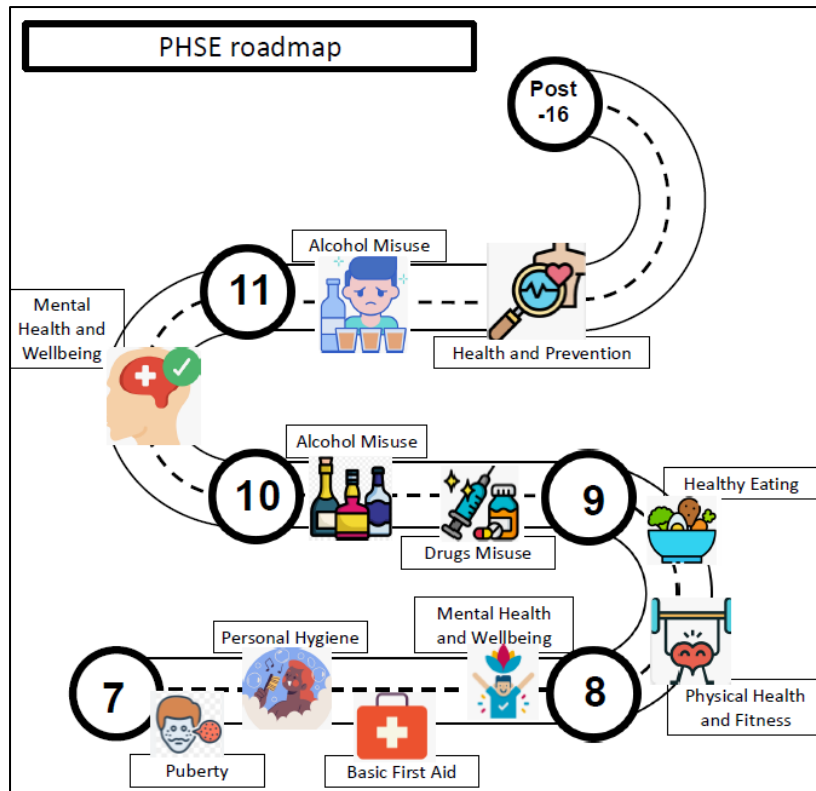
PHSE roadmap

Post -16

Alcohol Misuse

11

Health and Prevention

Mental Health and Wellbeing

Alcohol Misuse

10

9

Healthy Eating

Drugs Misuse

Mental Health and Wellbeing

Personal Hygiene

7

8

Physical Health and Fitness

Puberty

Basic First Aid